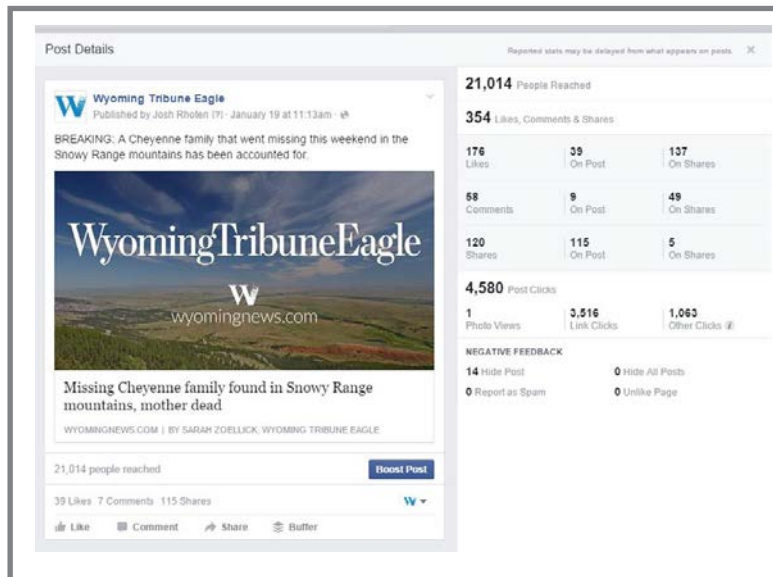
Post Details

Reported stats may be delayed from what appears on posts ×

Wyoming Tribune Eagle
Published by Josh Rhoten (?) · January 19 at 11:13am ·

BREAKING: A Cheyenne family that went missing this weekend in the Snowy Range mountains has been accounted for.

WyomingTribuneEagle
W
wyomingnews.com

Missing Cheyenne family found in Snowy Range mountains, mother dead

WYOMINGNEWS.COM | BY SARAH ZOELLICK, WYOMING TRIBUNE EAGLE

21,014 people reached

Boost Post

39 Likes 7 Comments 115 Shares

Like Comment Share Buffer

21,014 People Reached

354 Likes, Comments & Shares

| 176 Likes | 39 On Post | 137 On Shares |
|---|---|---|
| 58 Comments | 9 On Post | 49 On Shares |
| 120 Shares | 115 On Post | 5 On Shares |

4,580 Post Clicks

| 1 Photo Views | 3,516 Link Clicks | 1,063 Other Clicks |
|---|---|---|

NEGATIVE FEEDBACK

14 Hide Post
0 Hide All Posts
0 Report as Spam
0 Unlike Page